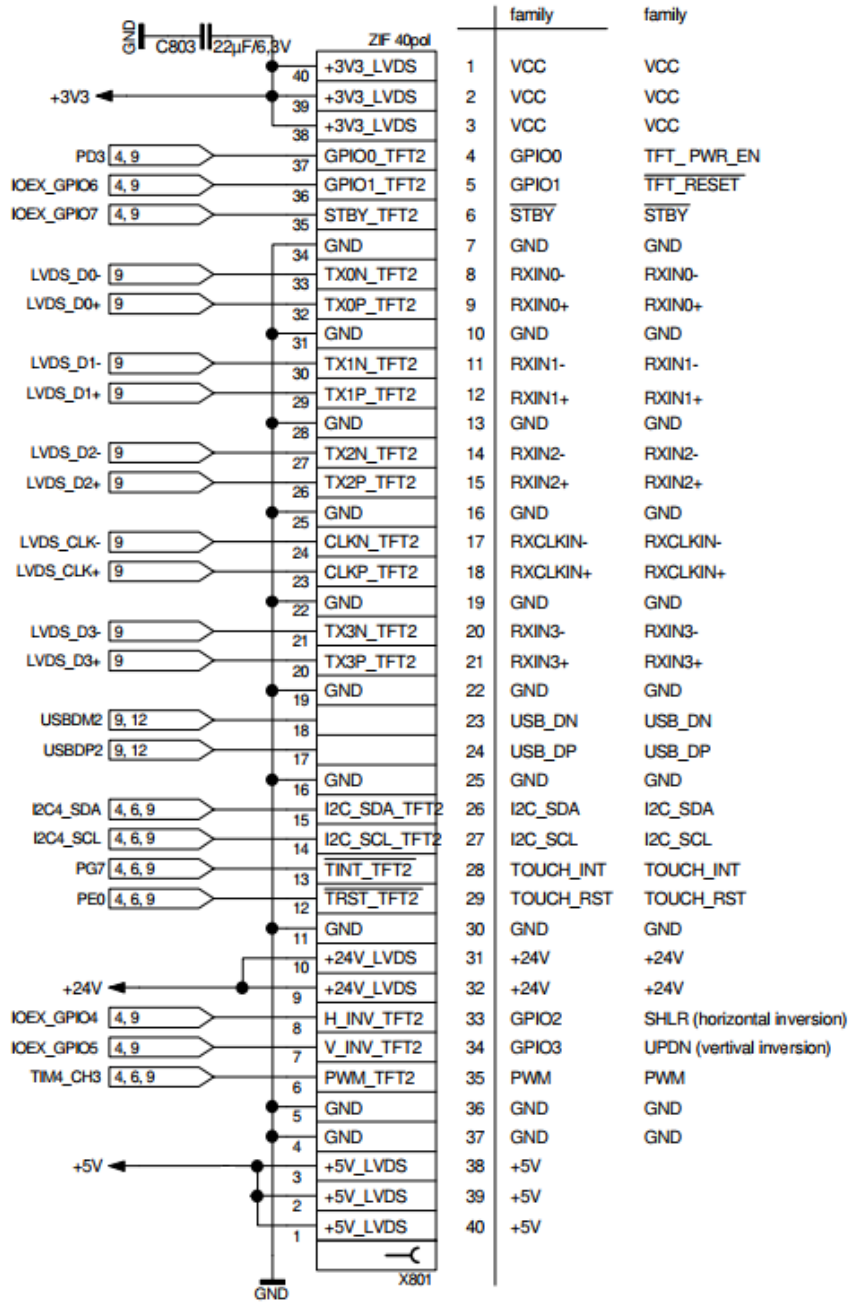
GND C803 22µF/6,3V

ZIF 40pol

| | | | | | family | family |
|---|---|---|---|---|---|---|
| | | 40 | +3V3_LVDS | 1 | VCC | VCC |
| +3V3 | | 39 | +3V3_LVDS | 2 | VCC | VCC |
| | | 38 | +3V3_LVDS | 3 | VCC | VCC |
| PD3 | 4, 9 | 37 | GPIO0_TFT2 | 4 | GPIO0 | TFT_ PWR_EN |
| IOEX_GPIO6 | 4, 9 | 36 | GPIO1_TFT2 | 5 | GPIO1 | $\overline{\text{TFT\_RESET}}$ |
| IOEX_GPIO7 | 4, 9 | 35 | STBY_TFT2 | 6 | $\overline{\text{STBY}}$ | $\overline{\text{STBY}}$ |
| | | 34 | GND | 7 | GND | GND |
| LVDS_D0- | 9 | 33 | TX0N_TFT2 | 8 | RXIN0- | RXIN0- |
| LVDS_D0+ | 9 | 32 | TX0P_TFT2 | 9 | RXIN0+ | RXIN0+ |
| | | 31 | GND | 10 | GND | GND |
| LVDS_D1- | 9 | 30 | TX1N_TFT2 | 11 | RXIN1- | RXIN1- |
| LVDS_D1+ | 9 | 29 | TX1P_TFT2 | 12 | RXIN1+ | RXIN1+ |
| | | 28 | GND | 13 | GND | GND |
| LVDS_D2- | 9 | 27 | TX2N_TFT2 | 14 | RXIN2- | RXIN2- |
| LVDS_D2+ | 9 | 26 | TX2P_TFT2 | 15 | RXIN2+ | RXIN2+ |
| | | 25 | GND | 16 | GND | GND |
| LVDS_CLK- | 9 | 24 | CLKN_TFT2 | 17 | RXCLKIN- | RXCLKIN- |
| LVDS_CLK+ | 9 | 23 | CLKP_TFT2 | 18 | RXCLKIN+ | RXCLKIN+ |
| | | 22 | GND | 19 | GND | GND |
| LVDS_D3- | 9 | 21 | TX3N_TFT2 | 20 | RXIN3- | RXIN3- |
| LVDS_D3+ | 9 | 20 | TX3P_TFT2 | 21 | RXIN3+ | RXIN3+ |
| | | 19 | GND | 22 | GND | GND |
| USBDM2 | 9, 12 | 18 | | 23 | USB_DN | USB_DN |
| USBDP2 | 9, 12 | 17 | | 24 | USB_DP | USB_DP |
| | | 16 | GND | 25 | GND | GND |
| I2C4_SDA | 4, 6, 9 | 15 | I2C_SDA_TFT2 | 26 | I2C_SDA | I2C_SDA |
| I2C4_SCL | 4, 6, 9 | 14 | I2C_SCL_TFT2 | 27 | I2C_SCL | I2C_SCL |
| PG7 | 4, 6, 9 | 13 | $\overline{\text{TINT\_TFT2}}$ | 28 | TOUCH_INT | TOUCH_INT |
| PE0 | 4, 6, 9 | 12 | $\overline{\text{TRST\_TFT2}}$ | 29 | TOUCH_RST | TOUCH_RST |
| | | 11 | GND | 30 | GND | GND |
| | | 10 | +24V_LVDS | 31 | +24V | +24V |
| +24V | | 9 | +24V_LVDS | 32 | +24V | +24V |
| IOEX_GPIO4 | 4, 9 | 8 | H_INV_TFT2 | 33 | GPIO2 | SHLR (horizontal inversion) |
| IOEX_GPIO5 | 4, 9 | 7 | V_INV_TFT2 | 34 | GPIO3 | UPDN (vertival inversion) |
| TIM4_CH3 | 4, 6, 9 | 6 | PWM_TFT2 | 35 | PWM | PWM |
| | | 5 | GND | 36 | GND | GND |
| | | 4 | GND | 37 | GND | GND |
| +5V | | 3 | +5V_LVDS | 38 | +5V | |
| | | 2 | +5V_LVDS | 39 | +5V | |
| | | 1 | +5V_LVDS | 40 | +5V | |

X801

GND